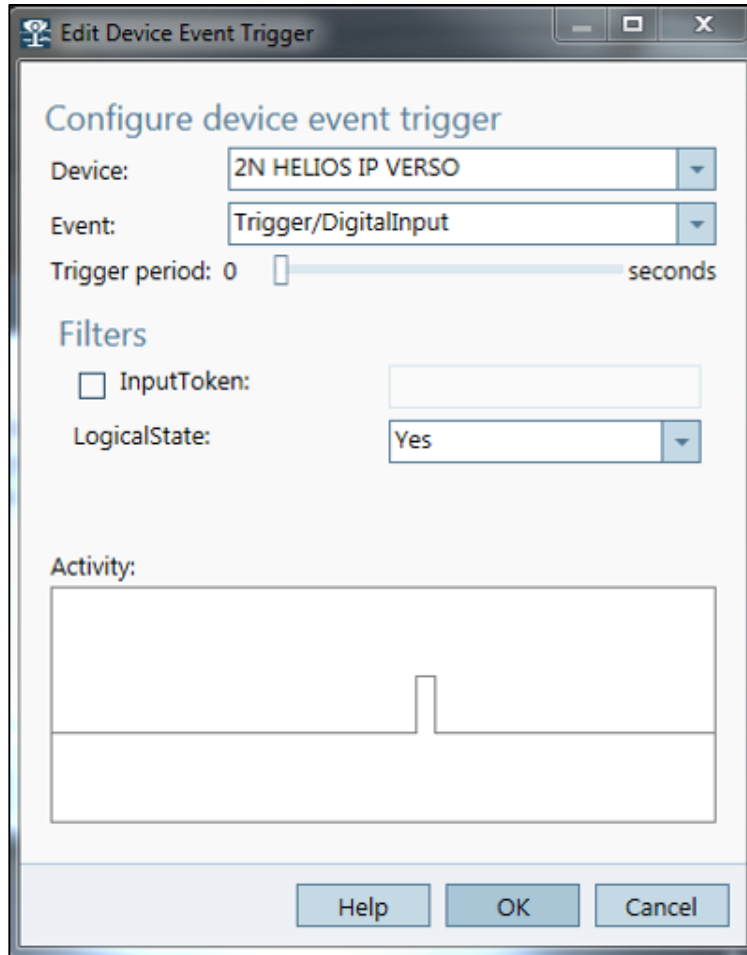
Edit Device Event Trigger

Configure device event trigger

Device: 2N HELIOS IP VERSO

Event: Trigger/DigitalInput

Trigger period: 0 seconds

Filters

InputToken:

LogicalState: Yes

Activity:

Help OK Cancel